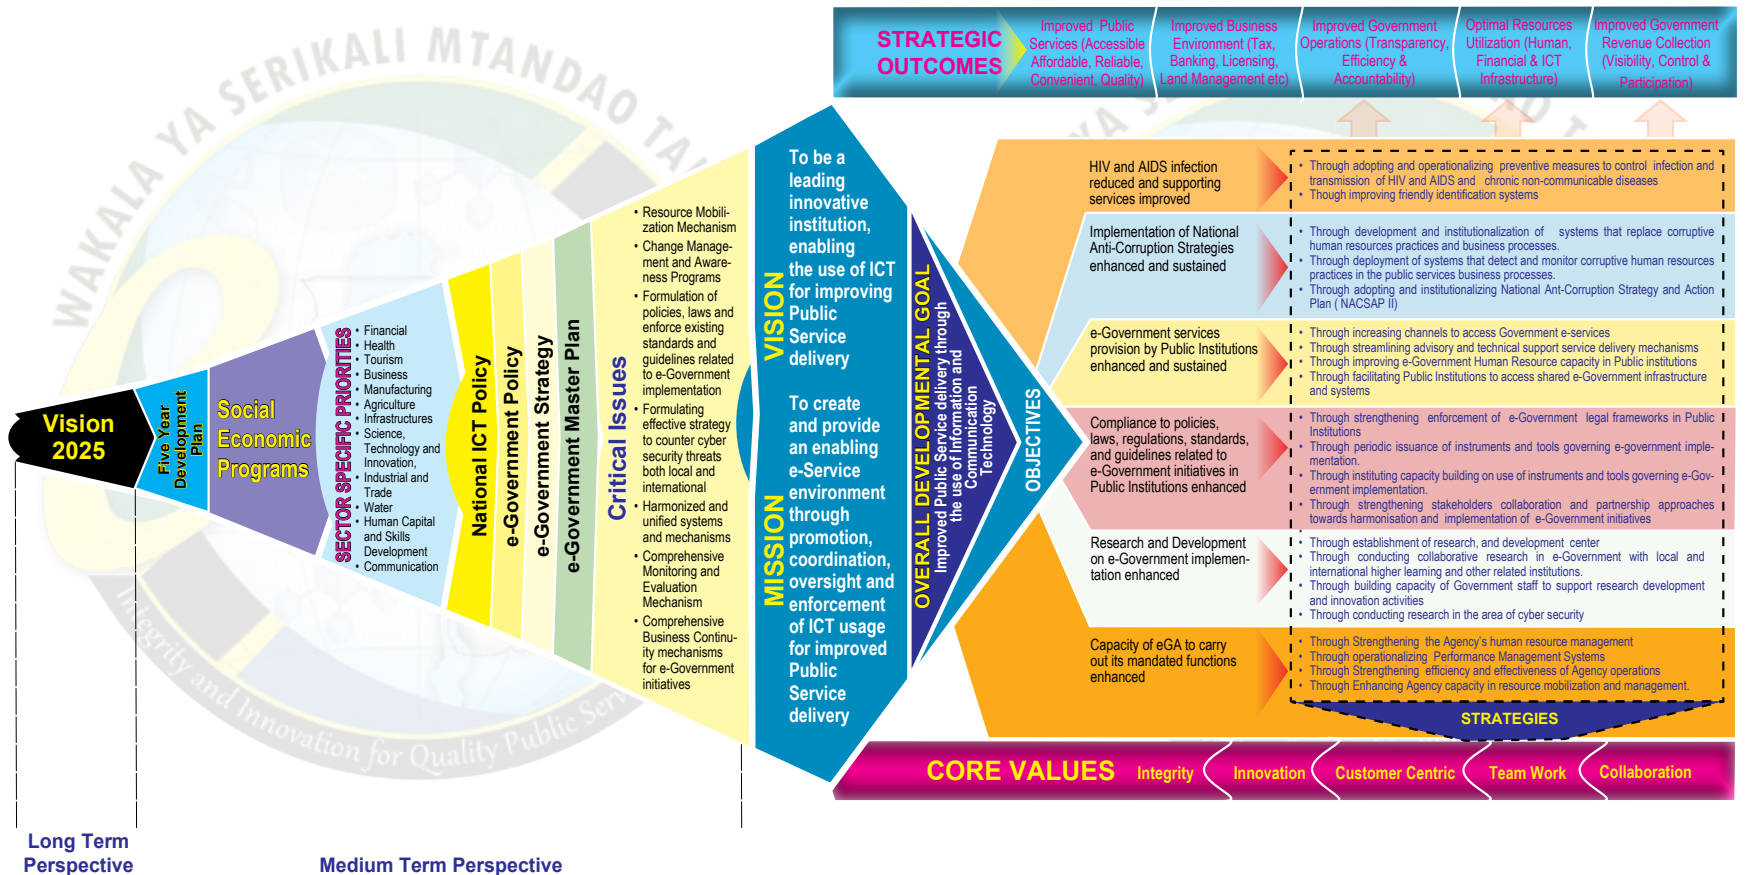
STRATEGIC OUTCOMES

Improved Public Services (Accessible Affordable, Reliable, Convenient, Quality)

Improved Business Environment (Tax, Banking, Licensing, Land Management etc)

Improved Government Operations (Transparency, Efficiency & Accountability)

Optimal Resources Utilization (Human, Financial & ICT Infrastructure)

Improved Government Revenue Collection (Visibility, Control & Participation)

WAKALA YA SERIKALI MTANDAO TANZANIA

Integrity and Innovation for Quality Public Service

Vision 2025

Five Year Development Plan

Social Economic Programs

SECTOR SPECIFIC PRIORITIES
• Financial
• Health
• Tourism
• Business
• Manufacturing
• Agriculture
• Infrastructures
• Science, Technology and Innovation,
• Industrial and Trade
• Water
• Human Capital and Skills Development
• Communication

National ICT Policy

e-Government Policy

e-Government Strategy

e-Government Master Plan

Critical Issues
• Resource Mobilization Mechanism
• Change Management and Awareness Programs
• Formulation of policies, laws and enforce existing standards and guidelines related to e-Government implementation
• Formulating effective strategy to counter cyber security threats both local and international
• Harmonized and unified systems and mechanisms
• Comprehensive Monitoring and Evaluation Mechanism
• Comprehensive Business Continuity mechanisms for e-Government initiatives

VISION
To be a leading innovative institution, enabling the use of ICT for improving Public Service delivery

MISSION
To create and provide an enabling e-Service environment through promotion, coordination, oversight and enforcement of ICT usage for improved Public Service delivery

OVERALL DEVELOPMENTAL GOAL
Improved Public Service delivery through the use of Information and Communication Technology

OBJECTIVES

HIV and AIDS infection reduced and supporting services improved
• Through adopting and operationalizing preventive measures to control infection and transmission of HIV and AIDS and chronic non-communicable diseases
• Though improving friendly identification systems

Implementation of National Anti-Corruption Strategies enhanced and sustained
• Through development and institutionalization of systems that replace corruptive human resources practices and business processes.
• Through deployment of systems that detect and monitor corruptive human resources practices in the public services business processes.
• Through adopting and institutionalizing National Ant-Corruption Strategy and Action Plan ( NACSAP II)

e-Government services provision by Public Institutions enhanced and sustained
• Through increasing channels to access Government e-services
• Through streamlining advisory and technical support service delivery mechanisms
• Through improving e-Government Human Resource capacity in Public institutions
• Through facilitating Public Institutions to access shared e-Government infrastructure and systems

Compliance to policies, laws, regulations, standards, and guidelines related to e-Government initiatives in Public Institutions enhanced
• Through strengthening enforcement of e-Government legal frameworks in Public Institutions
• Through periodic issuance of instruments and tools governing e-government implementation.
• Through instituting capacity building on use of instruments and tools governing e-Government implementation.
• Through strengthening stakeholders collaboration and partnership approaches towards harmonisation and implementation of e-Government initiatives

Research and Development on e-Government implementation enhanced
• Through establishment of research, and development center
• Through conducting collaborative research in e-Government with local and international higher learning and other related institutions.
• Through building capacity of Government staff to support research development and innovation activities
• Through conducting research in the area of cyber security

Capacity of eGA to carry out its mandated functions enhanced
• Through Strengthening the Agency's human resource management
• Through operationalizing Performance Management Systems
• Through Strengthening efficiency and effectiveness of Agency operations
• Through Enhancing Agency capacity in resource mobilization and management.

STRATEGIES

CORE VALUES Integrity Innovation Customer Centric Team Work Collaboration

Long Term Perspective

Medium Term Perspective